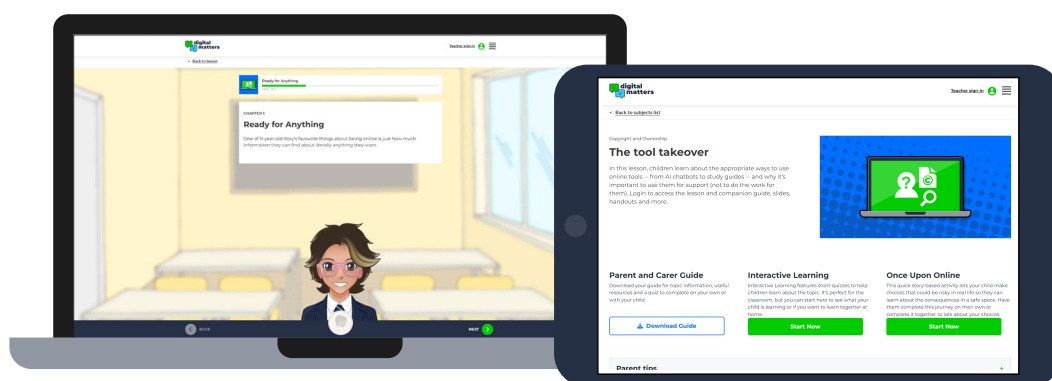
digital matters

Teacher sign in

< Back to lesson

Ready for Anything

CHAPTER 1

Ready for Anything

One of 11-year-old Story's favourite things about being online is just how much information they can find about literally anything they want.

BACK

NEXT

digital matters

Teacher sign in

< Back to subjects list

Copyright and Ownership

The tool takeover

In this lesson, children learn about the appropriate ways to use online tools – from AI chatbots to study guides – and why it's important to use them for support (not to do the work for them). Login to access the lesson and companion guide, slides, handouts and more.

Parent and Carer Guide

Download your guide for topic information, useful resources and a quiz to complete on your own or with your child.

Download Guide

Interactive Learning

Interactive Learning features short quizzes to help children learn about the topic. It's perfect for the classroom, but you can start here to see what your child is learning or if you want to learn together at home.

Start Now

Once Upon Online

This quick story-based activity lets your child make choices that could be risky in real life so they can learn about the consequences in a safe space. Have them complete this journey on their own or complete it together to talk about your choices.

Start Now

Parent tips

+